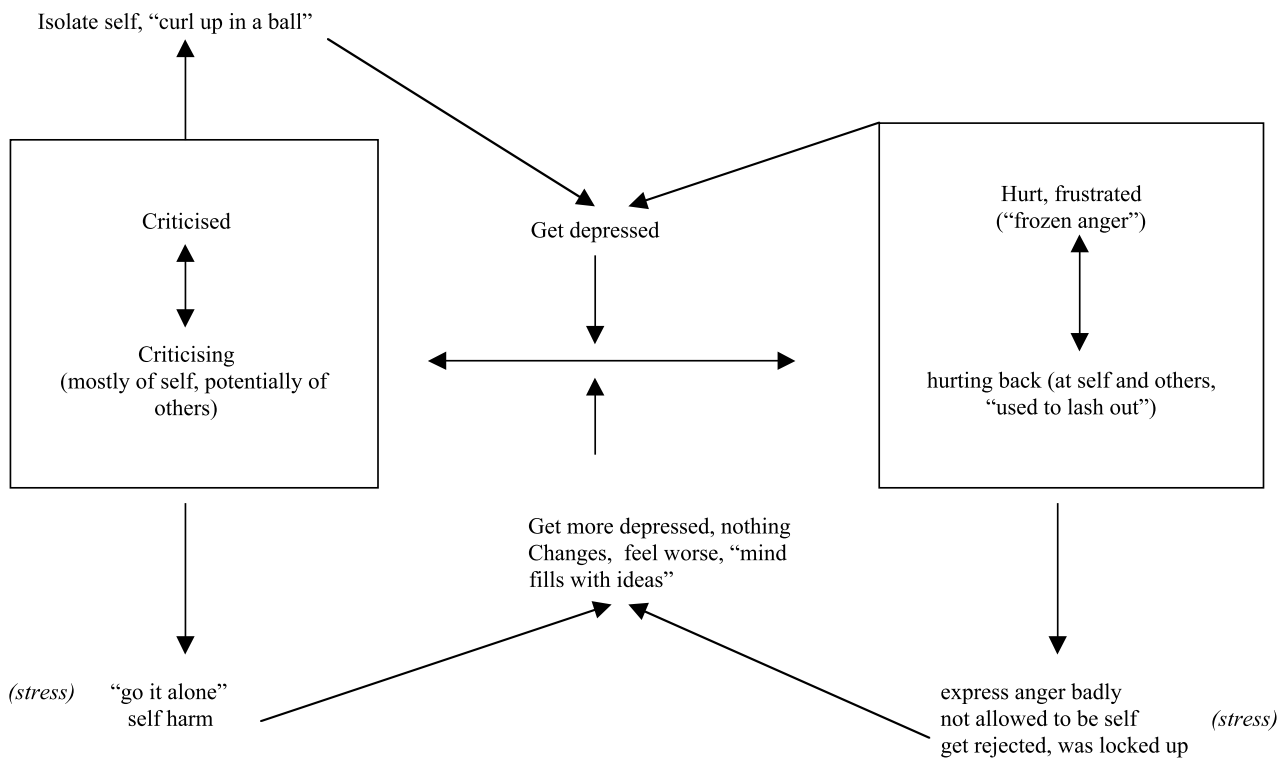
Isolate self, “curl up in a ball”

Criticised

Criticising (mostly of self, potentially of others)

Get depressed

Hurt, frustrated (“frozen anger”)

hurting back (at self and others, “used to lash out”)

Get more depressed, nothing Changes, feel worse, “mind fills with ideas”

(stress) “go it alone” self harm

express anger badly
not allowed to be self (stress)
get rejected, was locked up